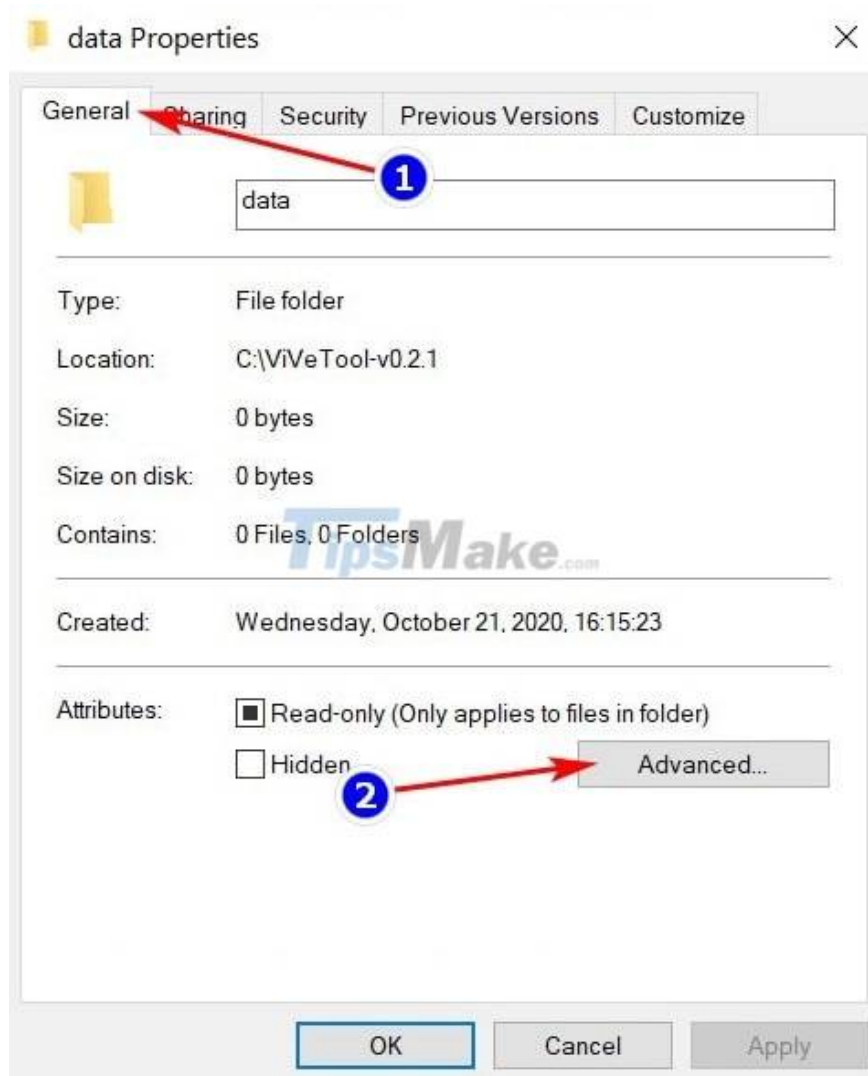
data Properties

×

General Sharing Security Previous Versions Customize

1

data

Type: File folder

Location: C:\ViVeTool-v0.2.1

Size: 0 bytes

Size on disk: 0 bytes

Contains: 0 Files, 0 Folders

TipsMake.com

Created: Wednesday, October 21, 2020, 16:15:23

Attributes: Read-only (Only applies to files in folder)

Hidden

2

Advanced...

OK Cancel Apply